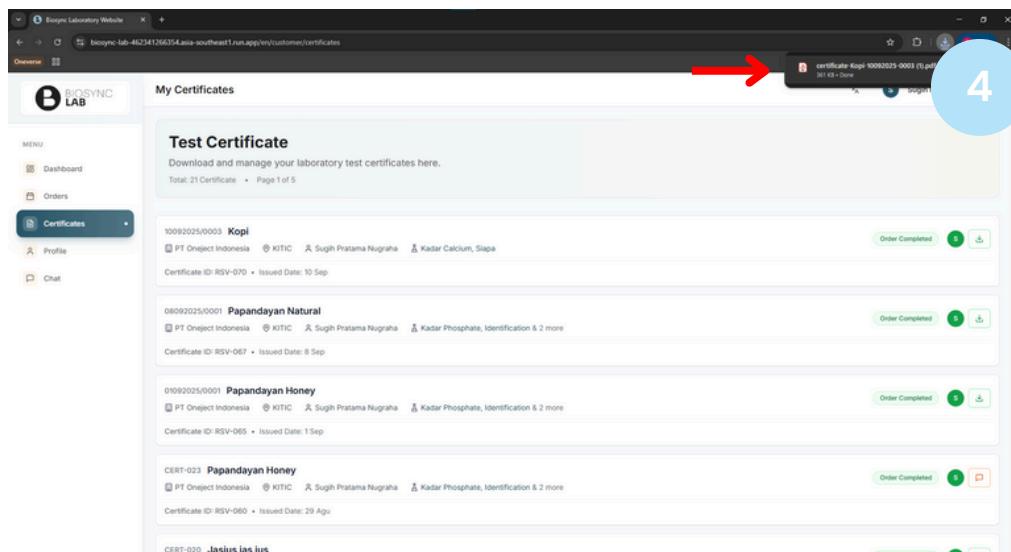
Biosync Laboratory Website

biosync-lab-462341266354.asia-southeast1.run.app/en/customer/certificates

Oneverse

certificate-Kopi-10092025-0003 (1).pdf
361 KB • Done

4

BIOSYNC LAB

My Certificates

S Sugih

MENU

Dashboard

Orders

Certificates

Profile

Chat

Test Certificate

Download and manage your laboratory test certificates here.

Total: 21 Certificate • Page 1 of 5

10092025/0003 Kopi

PT Oneject Indonesia KITIC Sugih Pratama Nugraha Kadar Calcium, Siapa

Certificate ID: RSV-070 • Issued Date: 10 Sep

Order Completed S

08092025/0001 Papandayan Natural

PT Oneject Indonesia KITIC Sugih Pratama Nugraha Kadar Phosphate, Identification & 2 more

Certificate ID: RSV-067 • Issued Date: 8 Sep

Order Completed S

01092025/0001 Papandayan Honey

PT Oneject Indonesia KITIC Sugih Pratama Nugraha Kadar Phosphate, Identification & 2 more

Certificate ID: RSV-065 • Issued Date: 1 Sep

Order Completed S

CERT-023 Papandayan Honey

PT Oneject Indonesia KITIC Sugih Pratama Nugraha Kadar Phosphate, Identification & 2 more

Certificate ID: RSV-060 • Issued Date: 29 Agu

Order Completed S

CERT-020 Jasjus jas jus